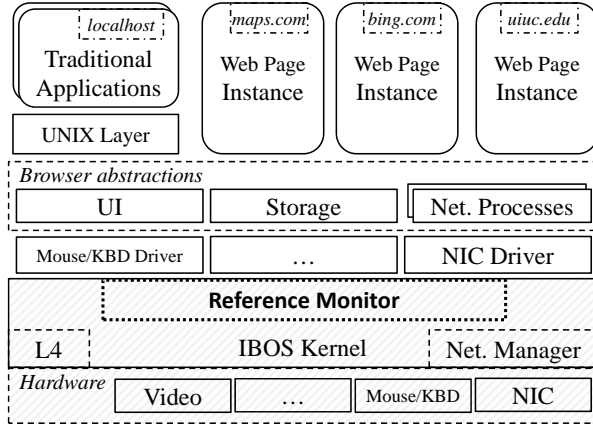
localhost
Traditional Applications

maps.com
Web Page Instance

bing.com
Web Page Instance

uiuc.edu
Web Page Instance

UNIX Layer

Browser abstractions

UI

Storage

Net. Processes

Mouse/KBD Driver

…

NIC Driver

Reference Monitor

L4

IBOS Kernel

Net. Manager

Hardware

Video

…

Mouse/KBD

NIC